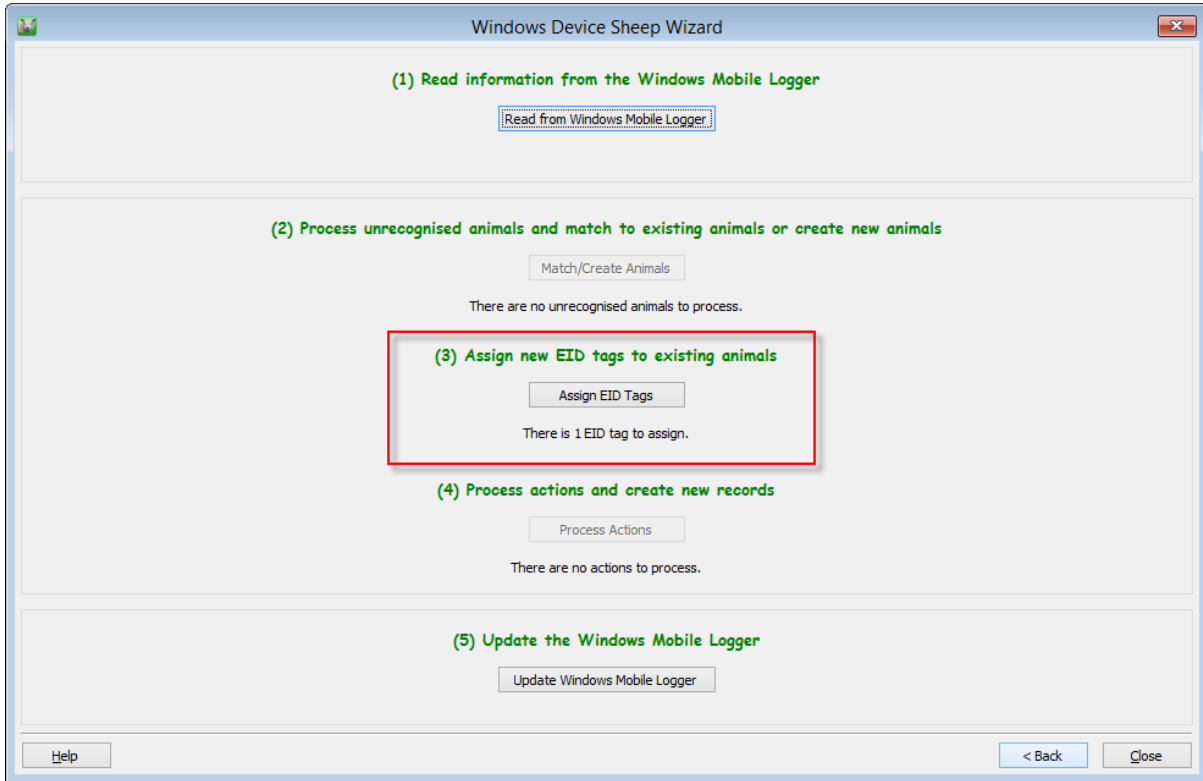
Windows Device Sheep Wizard

(1) Read information from the Windows Mobile Logger

Read from Windows Mobile Logger

(2) Process unrecognised animals and match to existing animals or create new animals

Match/Create Animals

There are no unrecognised animals to process.

(3) Assign new EID tags to existing animals

Assign EID Tags

There is 1 EID tag to assign.

(4) Process actions and create new records

Process Actions

There are no actions to process.

(5) Update the Windows Mobile Logger

Update Windows Mobile Logger

Help

< Back

Close